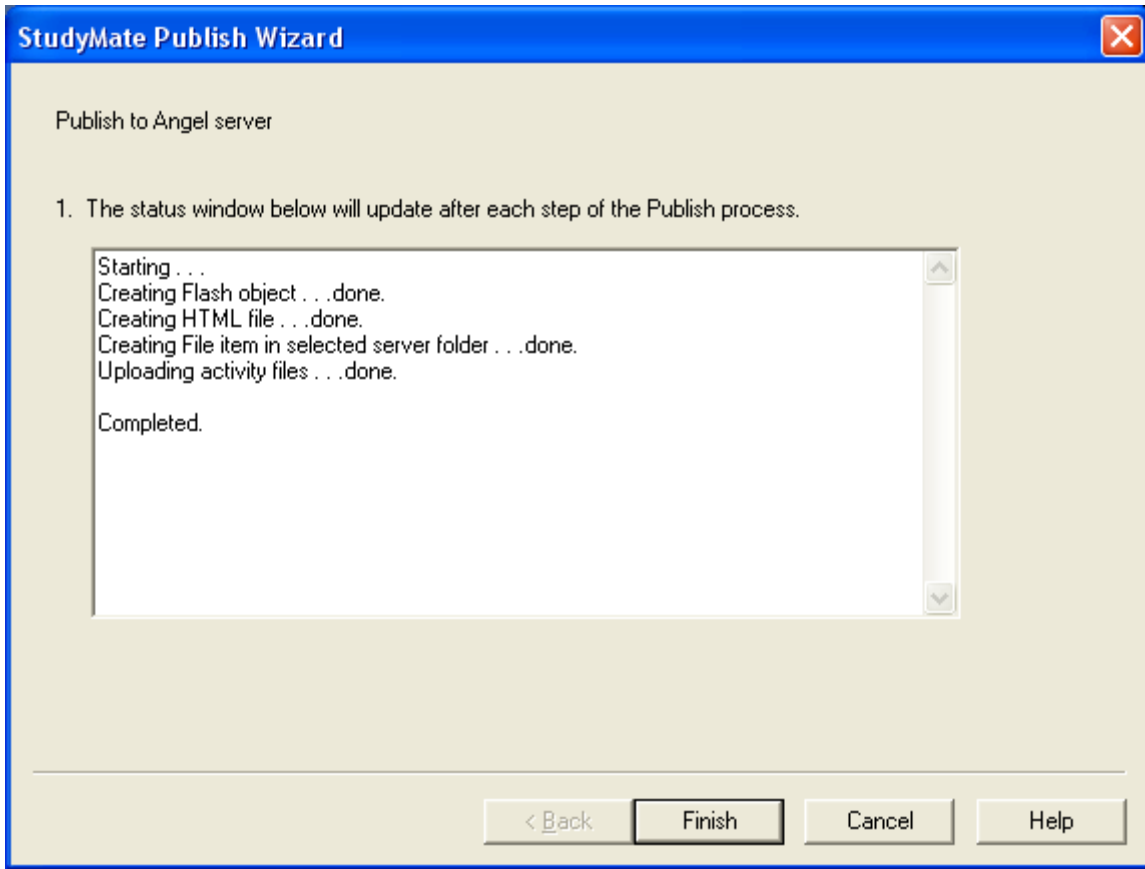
StudyMate Publish Wizard

Publish to Angel server

1. The status window below will update after each step of the Publish process.

Starting . . .
Creating Flash object . . .done.
Creating HTML file . . .done.
Creating File item in selected server folder . . .done.
Uploading activity files . . .done.

Completed.

< Back
Finish
Cancel
Help